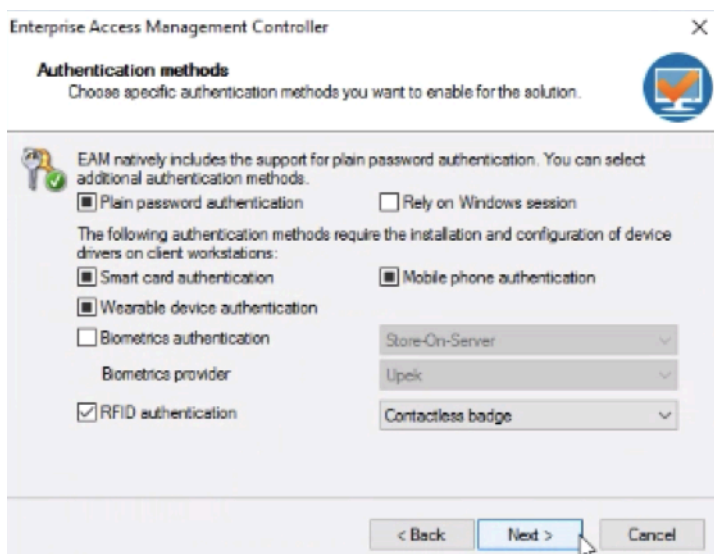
Enterprise Access Management Controller

×

Authentication methods

Choose specific authentication methods you want to enable for the solution.

EAM natively includes the support for plain password authentication. You can select additional authentication methods.

Plain password authentication

Rely on Windows session

The following authentication methods require the installation and configuration of device drivers on client workstations:

Smart card authentication

Mobile phone authentication

Wearable device authentication

Biometrics authentication

Store-On-Server

Biometrics provider

Upek

RFID authentication

Contactless badge

< Back

Next >

Cancel